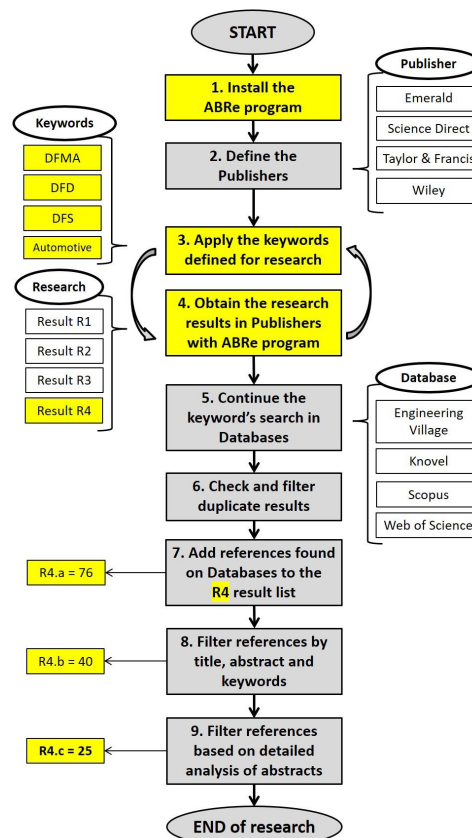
START

1. Install the ABRe program

Publisher
Emerald
Science Direct
Taylor & Francis
Wiley

Keywords
DFMA
DFD
DFS
Automotive

2. Define the Publishers

3. Apply the keywords defined for research

Research
Result R1
Result R2
Result R3
Result R4

4. Obtain the research results in Publishers with ABRe program

5. Continue the keyword's search in Databases

Database
Engineering Village
Knovel
Scopus
Web of Science

6. Check and filter duplicate results

R4.a = 76

7. Add references found on Databases to the R4 result list

R4.b = 40

8. Filter references by title, abstract and keywords

R4.c = 25

9. Filter references based on detailed analysis of abstracts

END of research